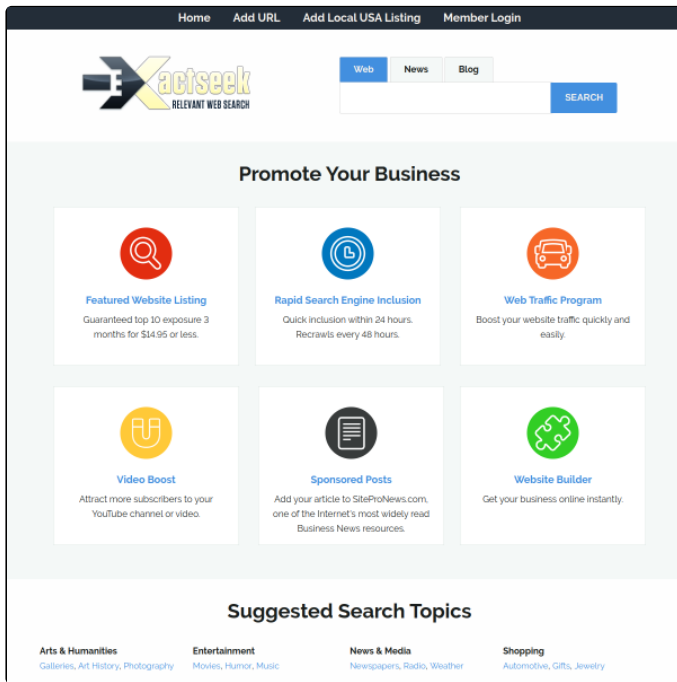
Home Add URL Add Local USA Listing Member Login

Xactseek
RELEVANT WEB SEARCH

Web News Blog

SEARCH

Promote Your Business

Featured Website Listing
Guaranteed top 10 exposure 3 months for $14.95 or less.

Rapid Search Engine Inclusion
Quick inclusion within 24 hours. Recrawls every 48 hours.

Web Traffic Program
Boost your website traffic quickly and easily.

Video Boost
Attract more subscribers to your YouTube channel or video.

Sponsored Posts
Add your article to SiteProNews.com, one of the Internet's most widely read Business News resources.

Website Builder
Get your business online instantly.

Suggested Search Topics

Arts & Humanities
Galleries, Art History, Photography

Entertainment
Movies, Humor, Music

News & Media
Newspapers, Radio, Weather

Shopping
Automotive, Gifts, Jewelry